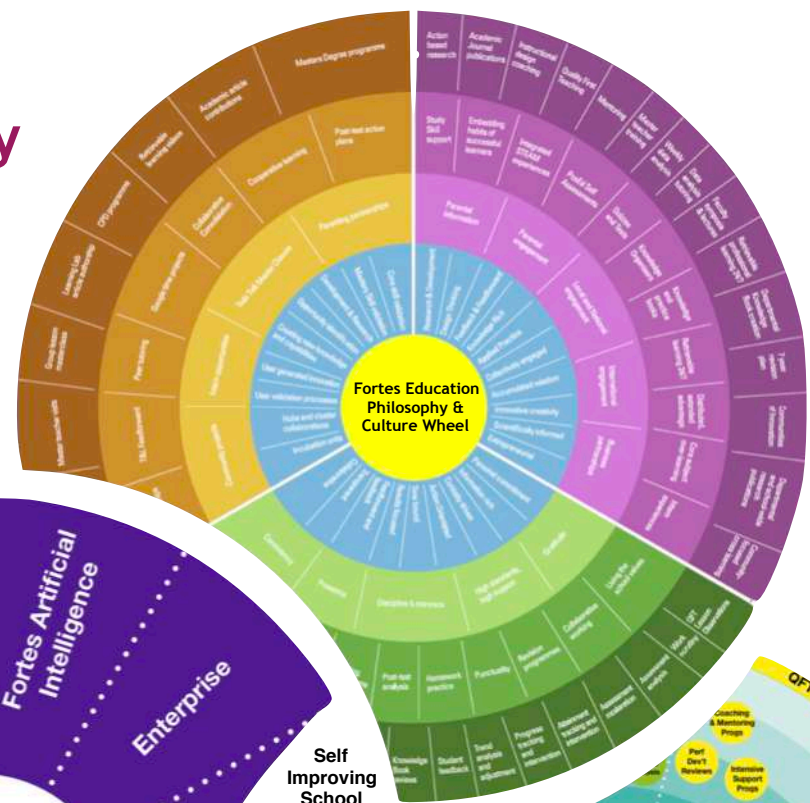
y

Fortes Education Philosophy & Culture Wheel

Masters Degree programme

Academic article contributions

Post-test action plans

Cooperative learning

Parenting programme

CPD programme

Collaborative Contributions

Peer training

Leading Lab article authorship

Great lesson moderation

Master teacher cells

Action based research

Academic Journal publications

Instructional design coaching

Quality First Teaching

Mentoring

Study Skill support

Embedding habits of successful learners

Integrated STEAM experiences

Parental Information

Parental engagement

Innovative creativity

Scientifically informed

Entrepreneurial

Collaboratively engaged

Incubation units

Hubs and cluster collaborations

User generated innovation

Post-test analysis

Homework practice

Punctuality

Revision programmes

Collaborative working

Living the school values

Gratitude

High standards, high support

Discipline & manners

Presence

Assessment analysis

Work scrutiny

QFT lesson observations

Assessment moderation

Attainment tracking and intervention

Progress tracking and intervention

Trend analysis and adjustment

Student feedback

Knowledge Book reviews

Fortes Artificial Intelligence

Enterprise

Self Improving School

Coaching & Mentoring Progs

Perf Dev't Reviews

Intensive Support Progs

QF